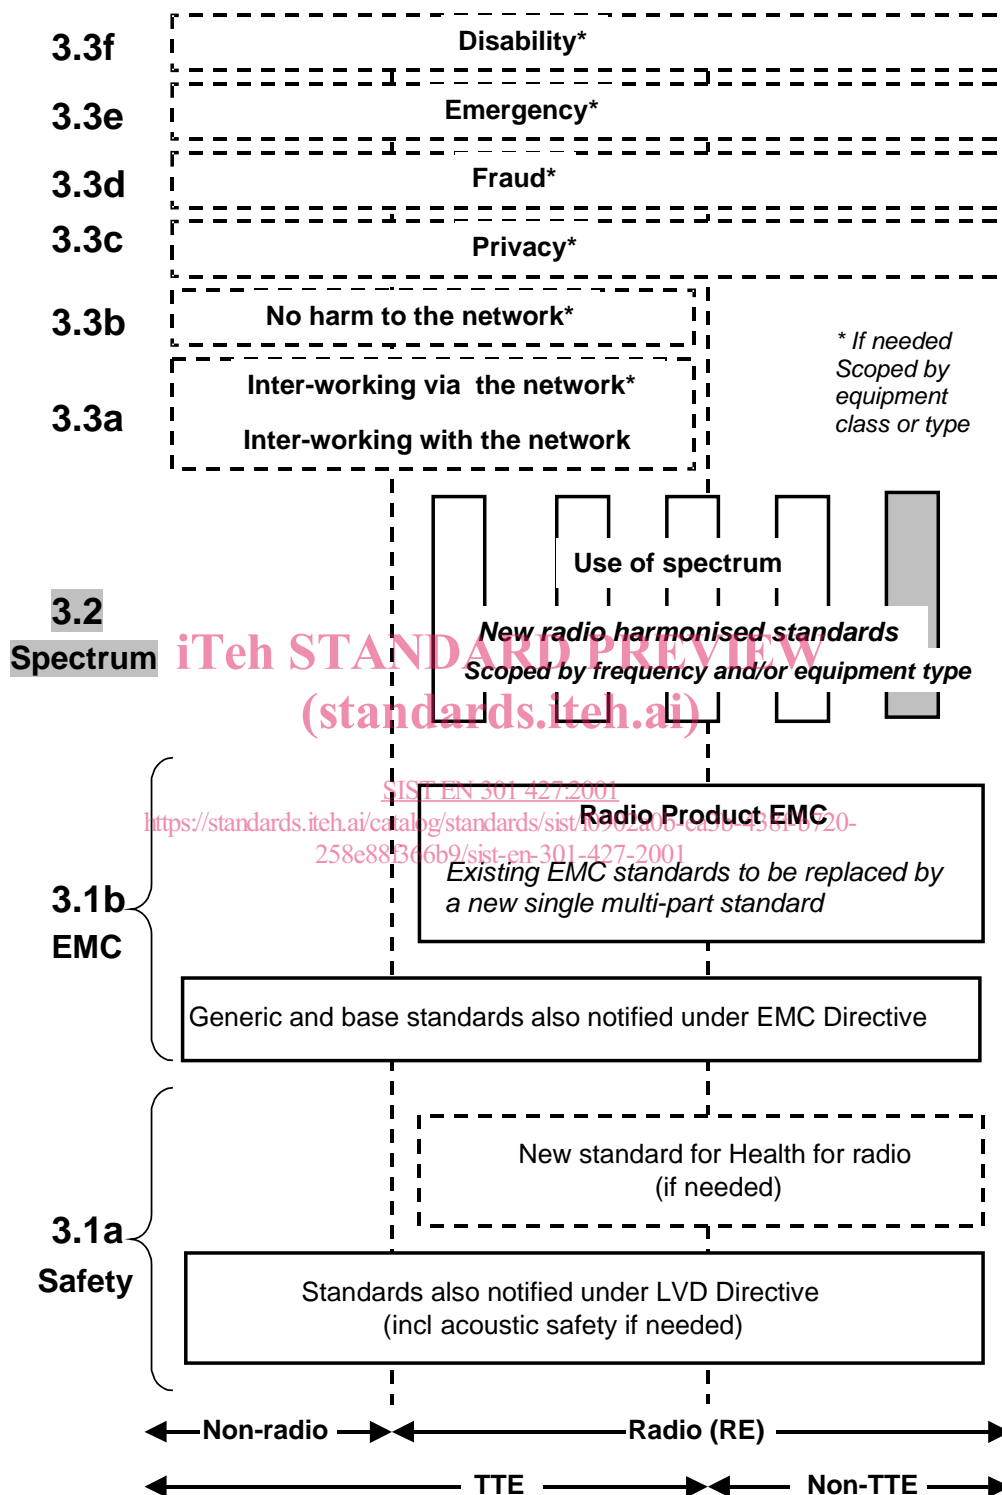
3.3f
Disability*

3.3e
Emergency*

3.3d
Fraud*

3.3c
Privacy*

3.3b
No harm to the network*

3.3a
Inter-working via the network*
Inter-working with the network

* If needed
Scoped by equipment class or type

3.2
Spectrum

Use of spectrum

New radio harmonised standards
Scoped by frequency and/or equipment type

iTeh STANDARD PREVIEW
(standards.iteh.ai)

SIST EN 301 427:2001
https://standards.iteh.ai/catalog/standards/sist/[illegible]-4381-8720-258e88366b9/sist-en-301-427-2001

3.1b
EMC

Radio Product EMC
Existing EMC standards to be replaced by a new single multi-part standard

Generic and base standards also notified under EMC Directive

3.1a
Safety

New standard for Health for radio
(if needed)

Standards also notified under LVD Directive
(incl acoustic safety if needed)

Non-radio
Radio (RE)

TTE
Non-TTE